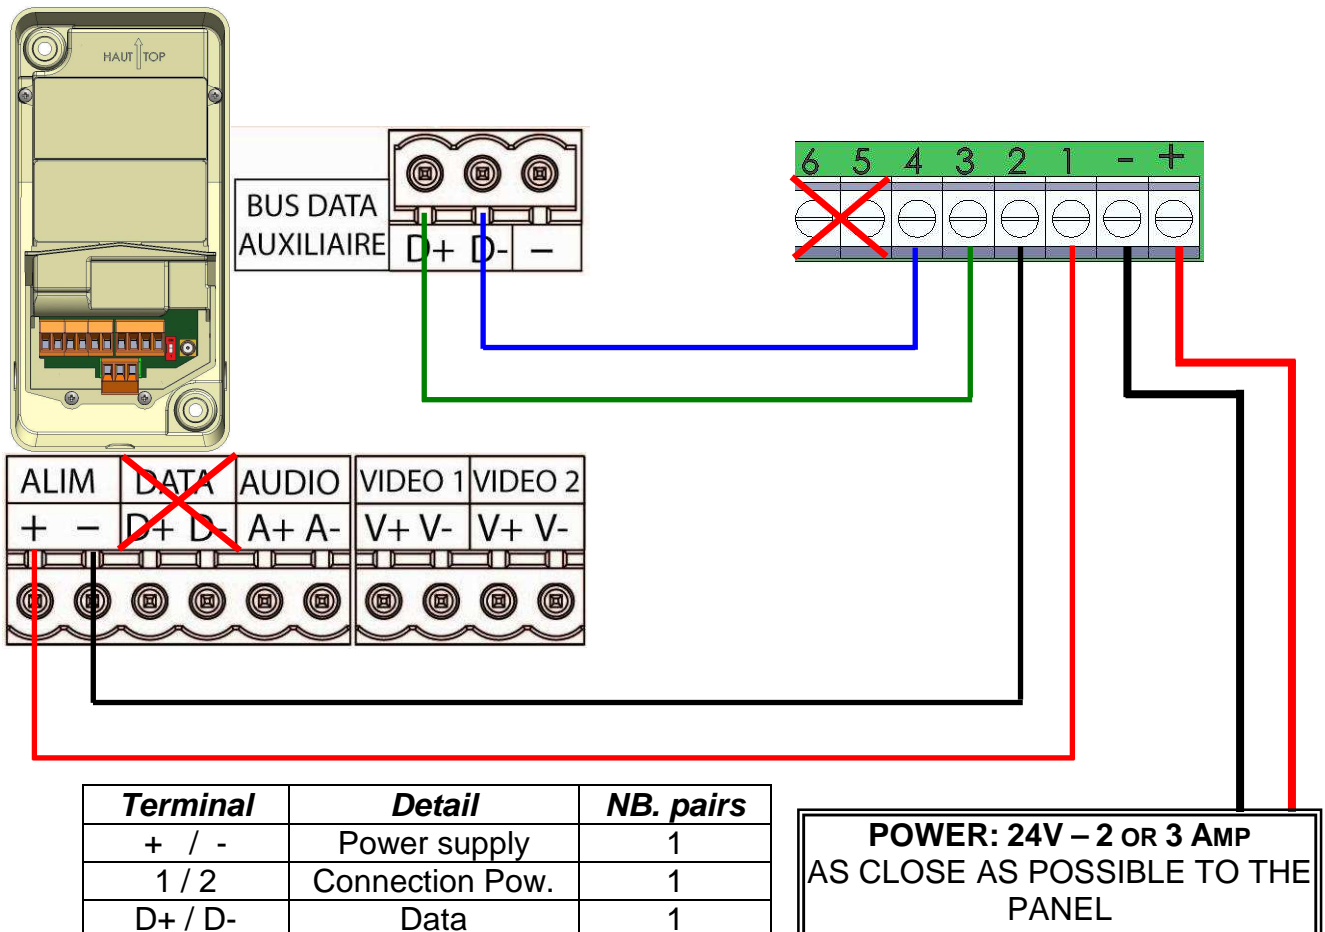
HAUT TOP

BUS DATA AUXILIAIRE

D+ D- –

6 5 4 3 2 1 - +

ALIM DATA AUDIO VIDEO 1 VIDEO 2

+ – D+ D- A+ A- V+ V- V+ V-

| Terminal | Detail | NB. pairs |
|---|---|---|
| + / - | Power supply | 1 |
| 1 / 2 | Connection Pow. | 1 |
| D+ / D- | Data | 1 |

POWER: 24V – 2 OR 3 AMP
AS CLOSE AS POSSIBLE TO THE PANEL